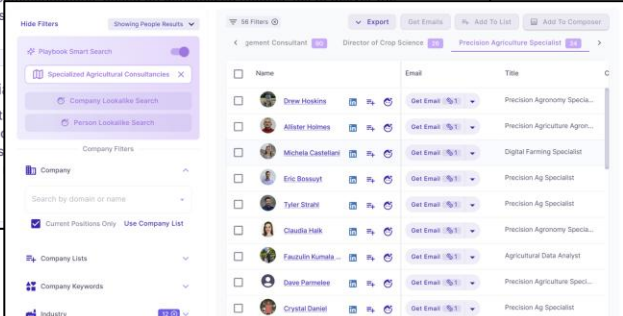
Hide Filters
Showing People Results
Playbook Smart Search
Specialized Agricultural Consultancies
Company Lookalike Search
Person Lookalike Search
Company Filters
Company
Search by domain or name
Current Positions Only
Use Company List
Company Lists
Company Keywords
Industry

56 Filters
Export
Get Emails
Add To List
Add To Composer
gement Consultant 60
Director of Crop Science 26
Precision Agriculture Specialist 24

| Name | Email | Title |
|---|---|---|
| Drew Hoskins | Get Email 1 | Precision Agronomy Speciali... |
| Allister Holmes | Get Email 1 | Precision Agriculture Agron... |
| Michela Castellani | Get Email 1 | Digital Farming Specialist |
| Eric Bossuyt | Get Email 1 | Precision Ag Specialist |
| Tyler Strahl | Get Email 1 | Precision Ag Specialist |
| Claudia Halk | Get Email 1 | Precision Agronomy Speciali... |
| Fauzulin Kumala ... | Get Email 1 | Agricultural Data Analyst |
| Dave Parmelee | Get Email 1 | Precision Agriculture Speci... |
| Crystal Daniel | Get Email 1 | Precision Ag Specialist |